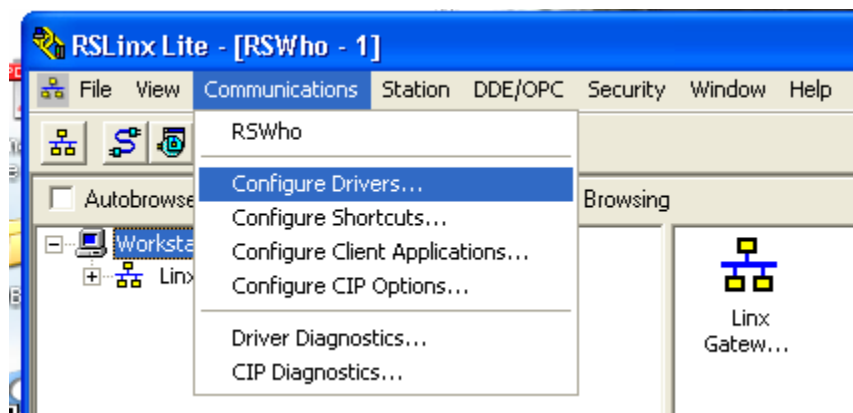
RSLinx Lite - [RSWho - 1]

File View Communications Station DDE/OPC Security Window Help

RSWho
Configure Drivers...
Configure Shortcuts...
Configure Client Applications...
Configure CIP Options...
Driver Diagnostics...
CIP Diagnostics...

Autobrowse

Browsing

Worksta

Linx

Linx Gatew...